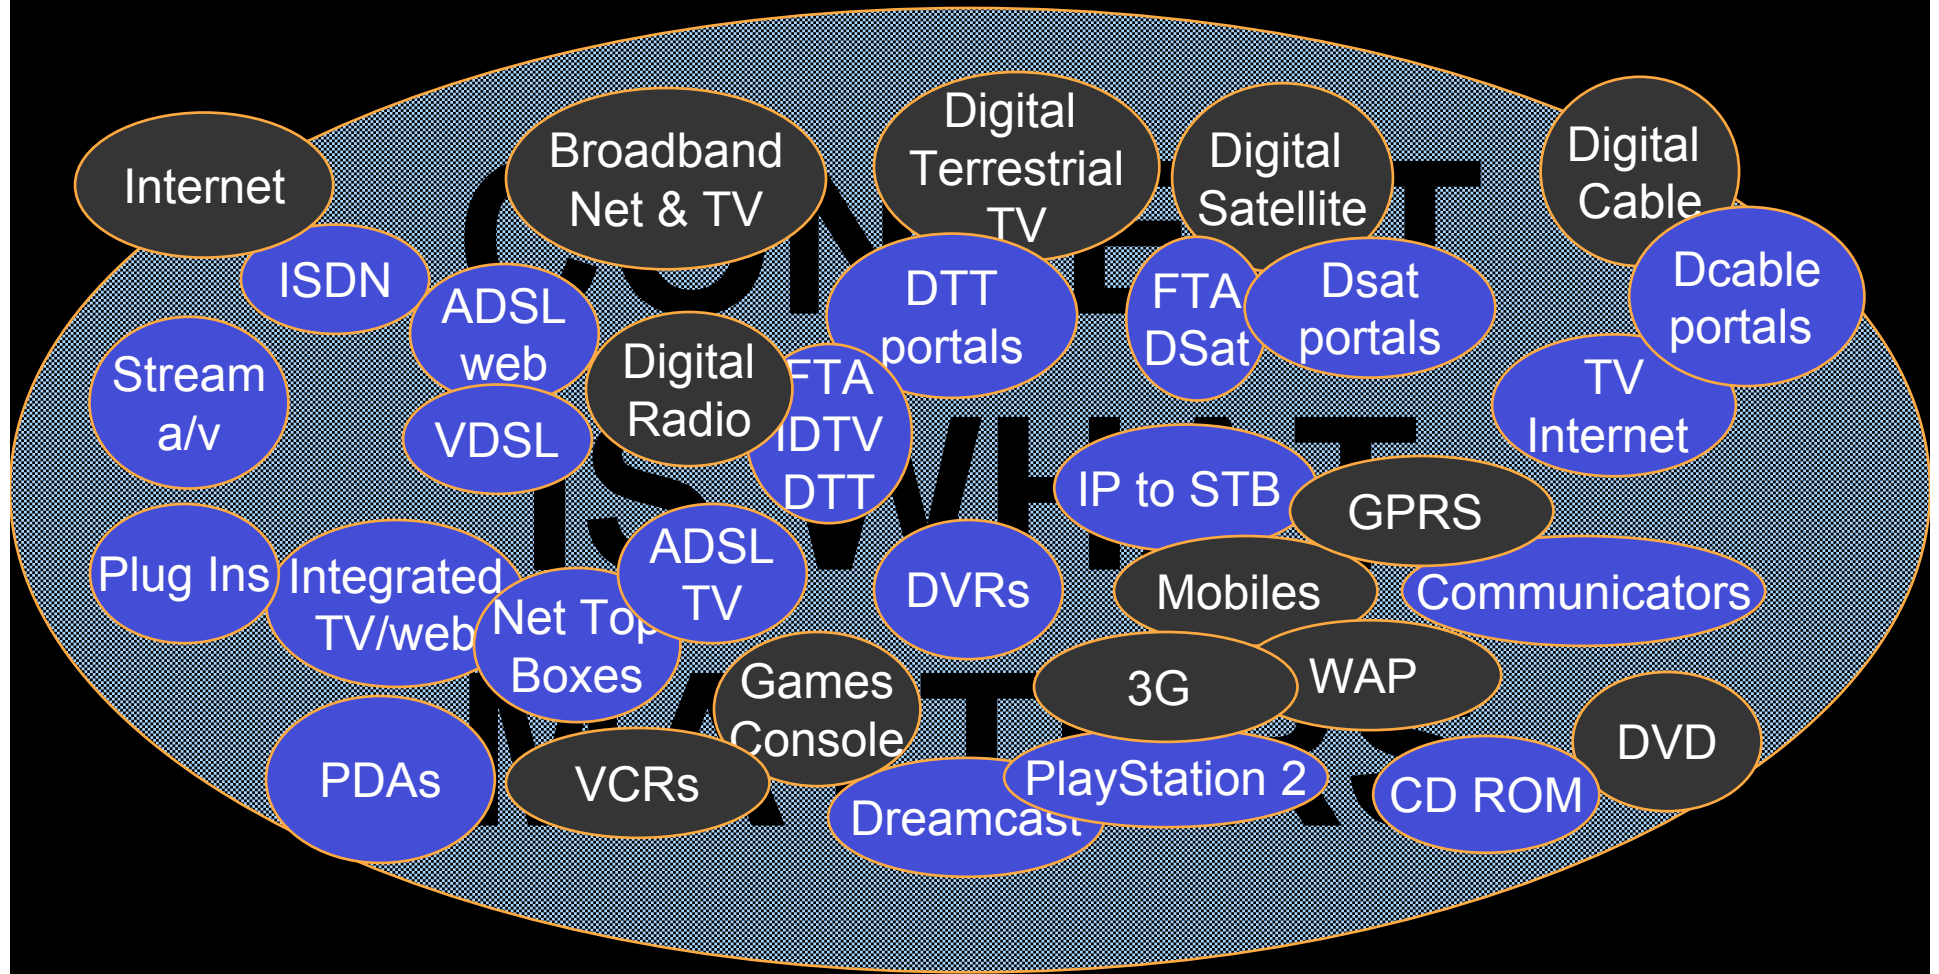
Internet

Broadband Net & TV

Digital Terrestrial TV

Digital Satellite

Digital Cable

ISDN

ADSL web

DTT portals

FTA DSat

Dsat portals

Dcable portals

Stream a/v

Digital Radio

FTA IDTV DTT

TV Internet

VDSL

IP to STB

GPRS

Plug Ins

Integrated TV/web

Net Top Boxes

ADSL TV

DVRs

Mobiles

Communicators

Games Console

3G

WAP

PDAs

VCRs

Dreamcast

PlayStation 2

CD ROM

DVD